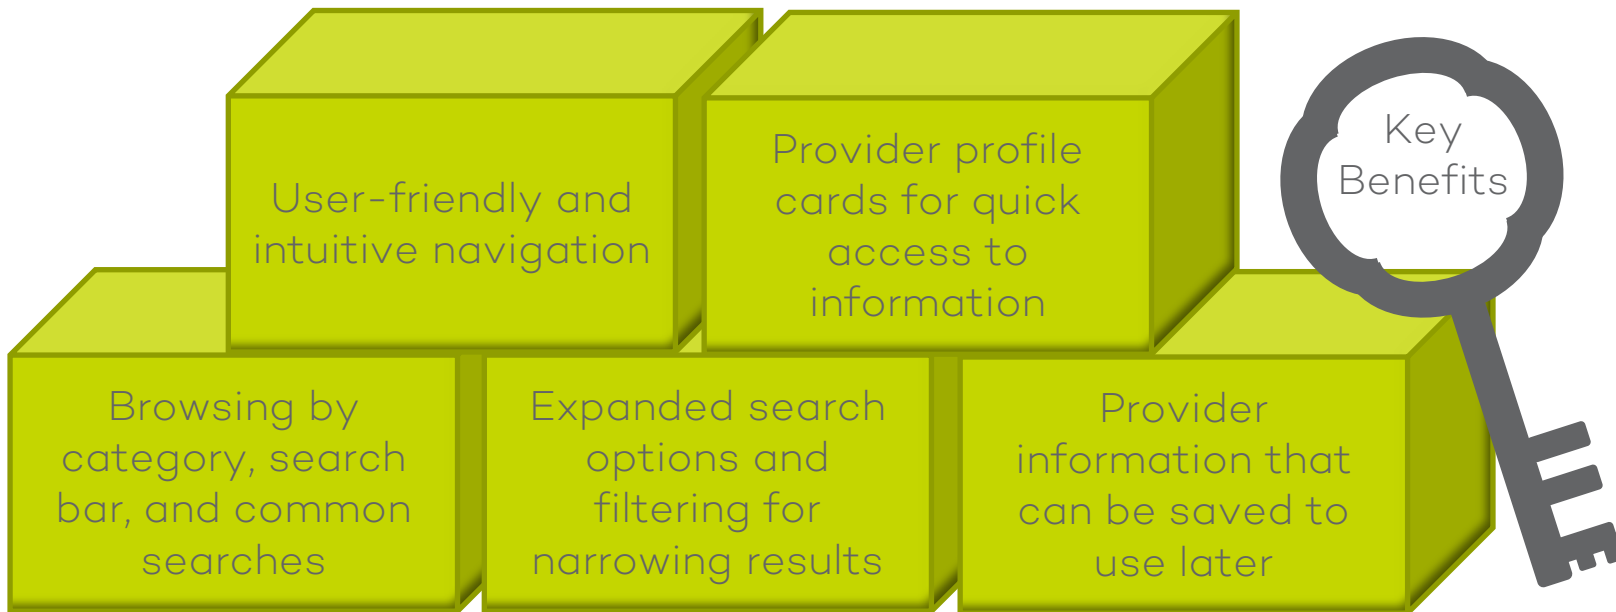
User-friendly and intuitive navigation

Provider profile cards for quick access to information

Key Benefits

Browsing by category, search bar, and common searches

Expanded search options and filtering for narrowing results

Provider information that can be saved to use later